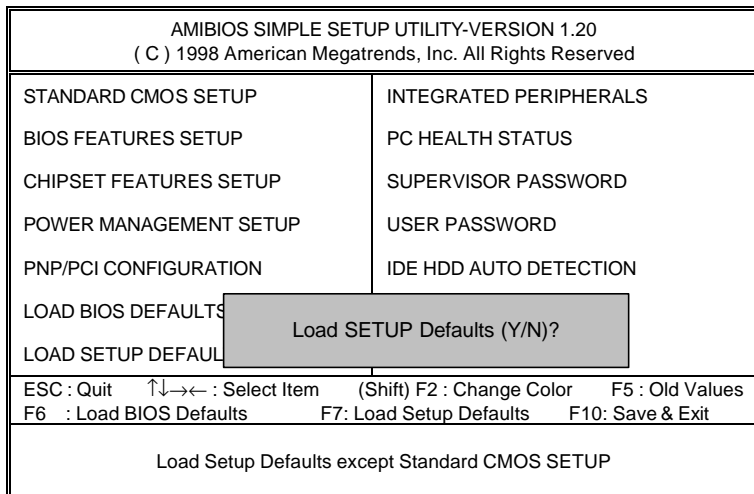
AMIBIOS SIMPLE SETUP UTILITY-VERSION 1.20
( C ) 1998 American Megatrends, Inc. All Rights Reserved

| | |
|---|---|
| STANDARD CMOS SETUP | INTEGRATED PERIPHERALS |
| BIOS FEATURES SETUP | PC HEALTH STATUS |
| CHIPSET FEATURES SETUP | SUPERVISOR PASSWORD |
| POWER MANAGEMENT SETUP | USER PASSWORD |
| PNP/PCI CONFIGURATION | IDE HDD AUTO DETECTION |
| LOAD BIOS DEFAULTS | |
| LOAD SETUP DEFAUL | |

Load SETUP Defaults (Y/N)?

ESC : Quit ↑↓→← : Select Item (Shift) F2 : Change Color F5 : Old Values
F6 : Load BIOS Defaults F7: Load Setup Defaults F10: Save & Exit

Load Setup Defaults except Standard CMOS SETUP